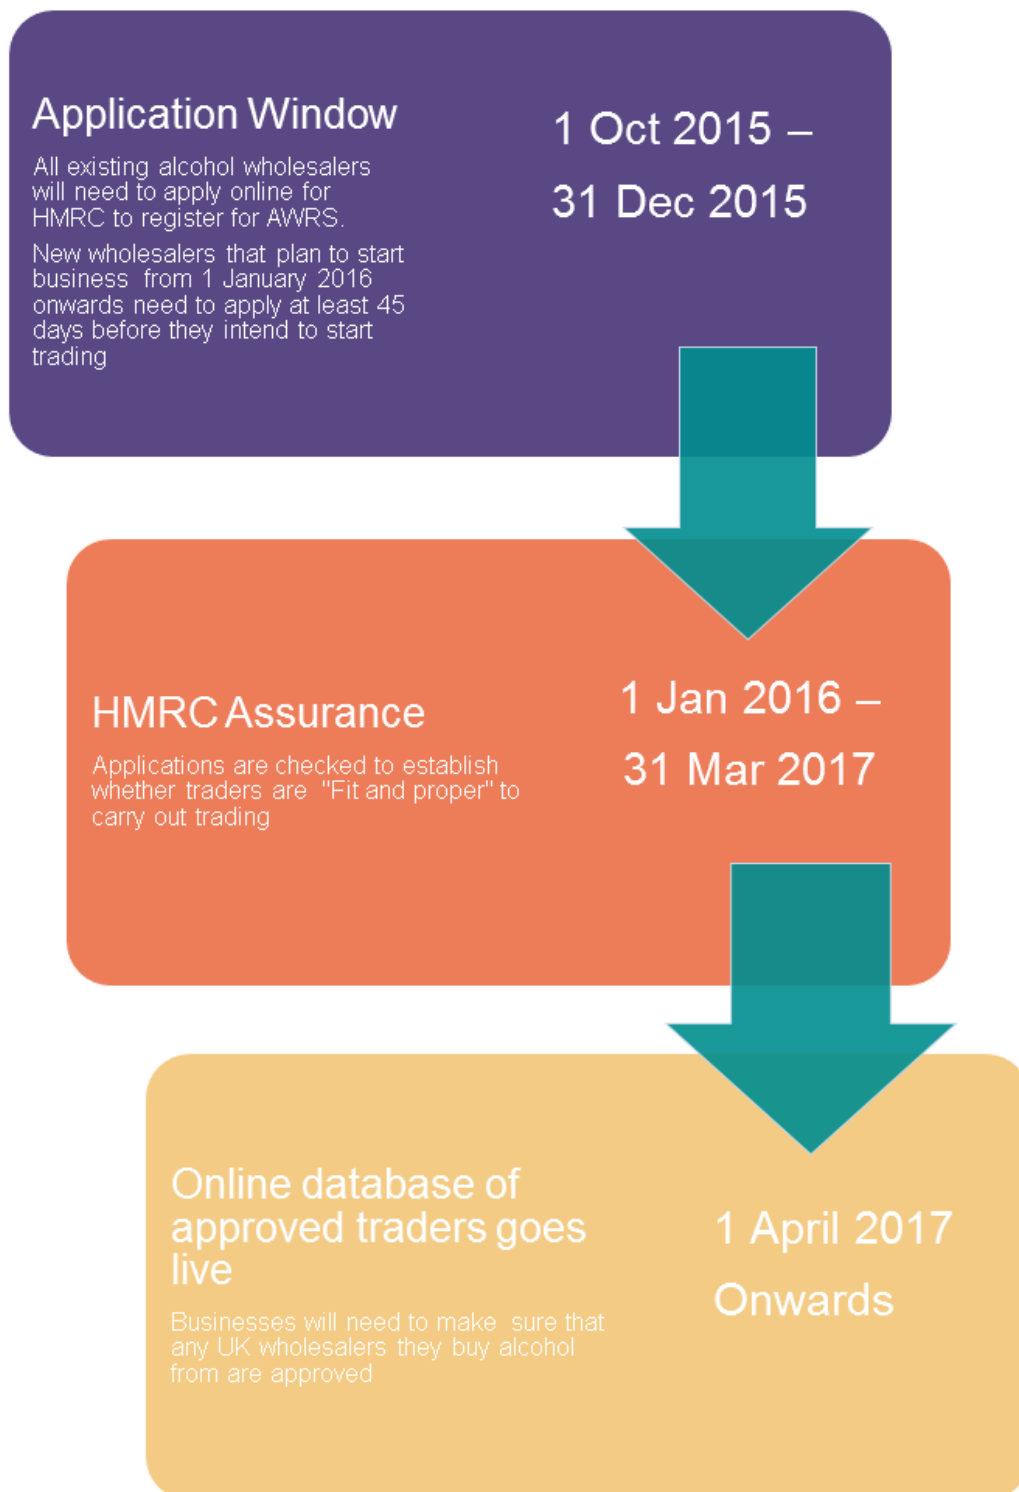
Application Window

All existing alcohol wholesalers will need to apply online for HMRC to register for AWRS.

New wholesalers that plan to start business from 1 January 2016 onwards need to apply at least 45 days before they intend to start trading

1 Oct 2015 –

31 Dec 2015

HMRC Assurance

Applications are checked to establish whether traders are "Fit and proper" to carry out trading

1 Jan 2016 –

31 Mar 2017

Online database of approved traders goes live

Businesses will need to make sure that any UK wholesalers they buy alcohol from are approved

1 April 2017

Onwards